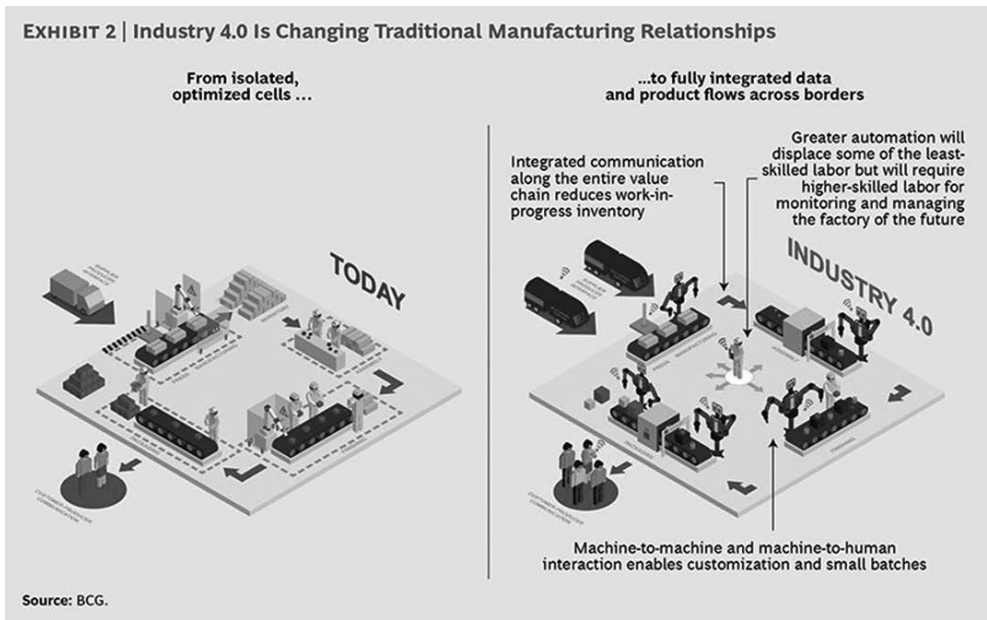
EXHIBIT 2 | Industry 4.0 Is Changing Traditional Manufacturing Relationships

From isolated, optimized cells ...

...to fully integrated data and product flows across borders

Integrated communication along the entire value chain reduces work-in-progress inventory

Greater automation will displace some of the least-skilled labor but will require higher-skilled labor for monitoring and managing the factory of the future

TODAY

INDUSTRY 4.0

Machine-to-machine and machine-to-human interaction enables customization and small batches

Source: BCG.